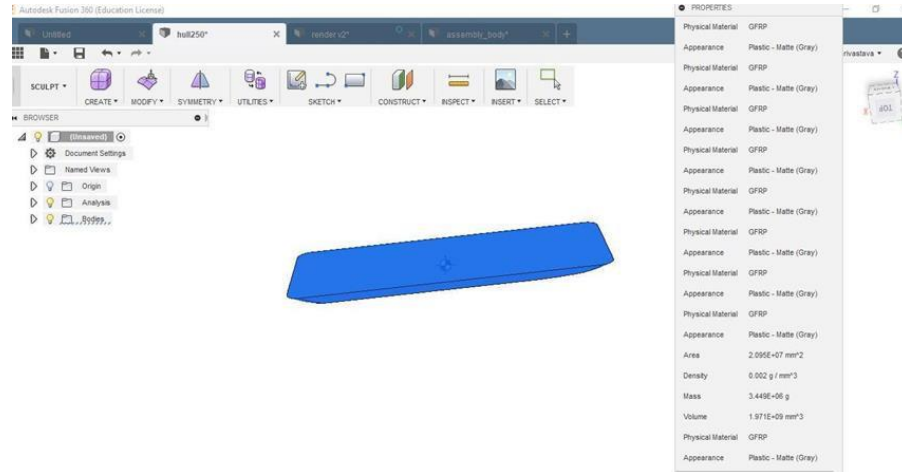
Autodesk Fusion 360 (Education License)

Untitled
hull250*
render v2*
assembly_body*

SCULPT ▾
CREATE ▾
MODIFY ▾
SYMMETRY ▾
UTILITIES ▾
SKETCH ▾
CONSTRUCT ▾
INSPECT ▾
INSERT ▾
SELECT ▾

BROWSER
(Unsaved)
Document Settings
Named Views
Origin
Analysis
Bodies

rivastava ▾

PROPERTIES

| | |
|---|---|
| Physical Material | GFRP |
| Appearance | Plastic - Matte (Gray) |
| Physical Material | GFRP |
| Appearance | Plastic - Matte (Gray) |
| Physical Material | GFRP |
| Appearance | Plastic - Matte (Gray) |
| Physical Material | GFRP |
| Appearance | Plastic - Matte (Gray) |
| Physical Material | GFRP |
| Appearance | Plastic - Matte (Gray) |
| Physical Material | GFRP |
| Appearance | Plastic - Matte (Gray) |
| Physical Material | GFRP |
| Appearance | Plastic - Matte (Gray) |
| Physical Material | GFRP |
| Appearance | Plastic - Matte (Gray) |
| Area | 2.095E+07 mm^2 |
| Density | 0.002 g / mm^3 |
| Mass | 3.449E+06 g |
| Volume | 1.971E+09 mm^3 |
| Physical Material | GFRP |
| Appearance | Plastic - Matte (Gray) |